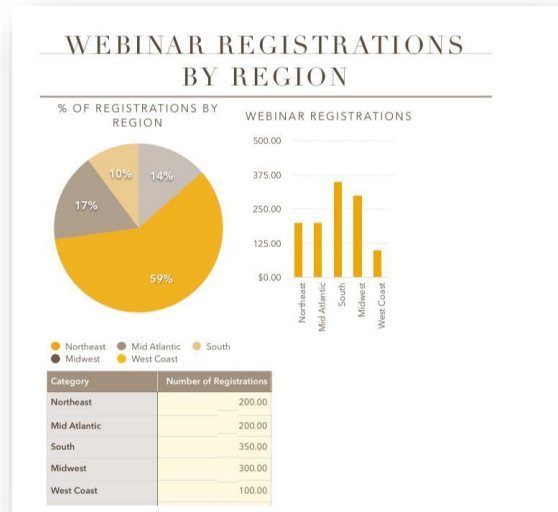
WEBINAR REGISTRATIONS BY REGION

% OF REGISTRATIONS BY REGION

10%
14%
17%
59%

Northeast
Mid Atlantic
South
Midwest
West Coast

WEBINAR REGISTRATIONS

500.00
375.00
250.00
125.00
$0.00

Northeast
Mid Atlantic
South
Midwest
West Coast

| Category | Number of Registrations |
|---|---|
| Northeast | 200.00 |
| Mid Atlantic | 200.00 |
| South | 350.00 |
| Midwest | 300.00 |
| West Coast | 100.00 |